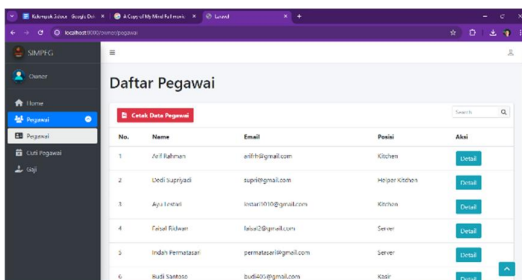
Kelompok Jalasa - Google Dri | A Copy of My Mind Kelompo | Laravel

localhost:8000/home/pegawai

SIMPEG

Owner

Home

Pegawai

Pegawai

Cuti Pegawai

Gaji

Daftar Pegawai

Cetak Data Pegawai

Search

| No. | Nama | Email | Posisi | Aksi |
|---|---|---|---|---|
| 1 | Arif Rahman | arifrh@gmail.com | Kitchen | Detail |
| 2 | Dedi Supriyadi | supri@gmail.com | Helper Kitchen | Detail |
| 3 | Ayu Lestari | lestari3010@gmail.com | Kitchen | Detail |
| 4 | Faisal Ridwan | faisal2@gmail.com | Server | Detail |
| 5 | Indah Permatasari | permatasari@gmail.com | Server | Detail |
| 6 | Budi Santoso | budi405@gmail.com | Kasir | Detail |